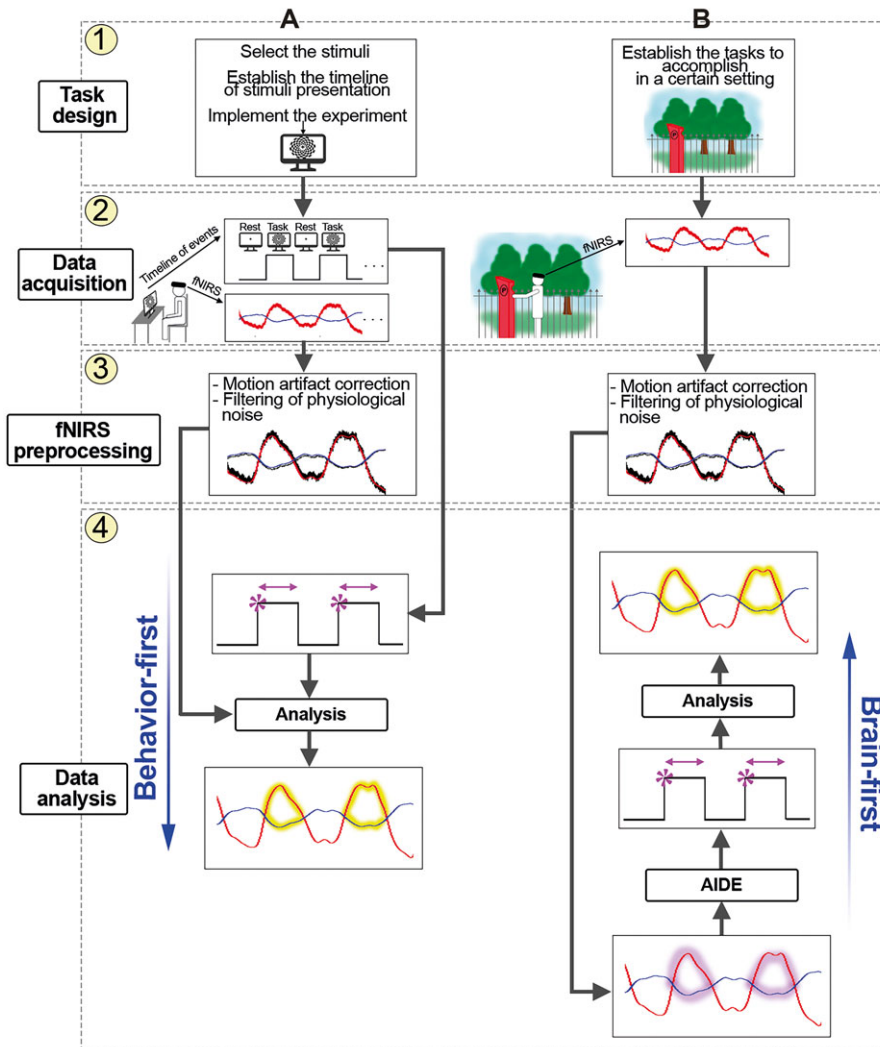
A

B

1

Task design

Select the stimuli

Establish the timeline of stimuli presentation

Implement the experiment

Establish the tasks to accomplish in a certain setting

2

Data acquisition

Timeline of events

fNIRS

Rest Task Rest Task

. . .

. . .

fNIRS

3

fNIRS preprocessing

- Motion artifact correction
- Filtering of physiological noise

- Motion artifact correction
- Filtering of physiological noise

4

Behavior-first

Analysis

Data analysis

Brain-first

Analysis

AIDE